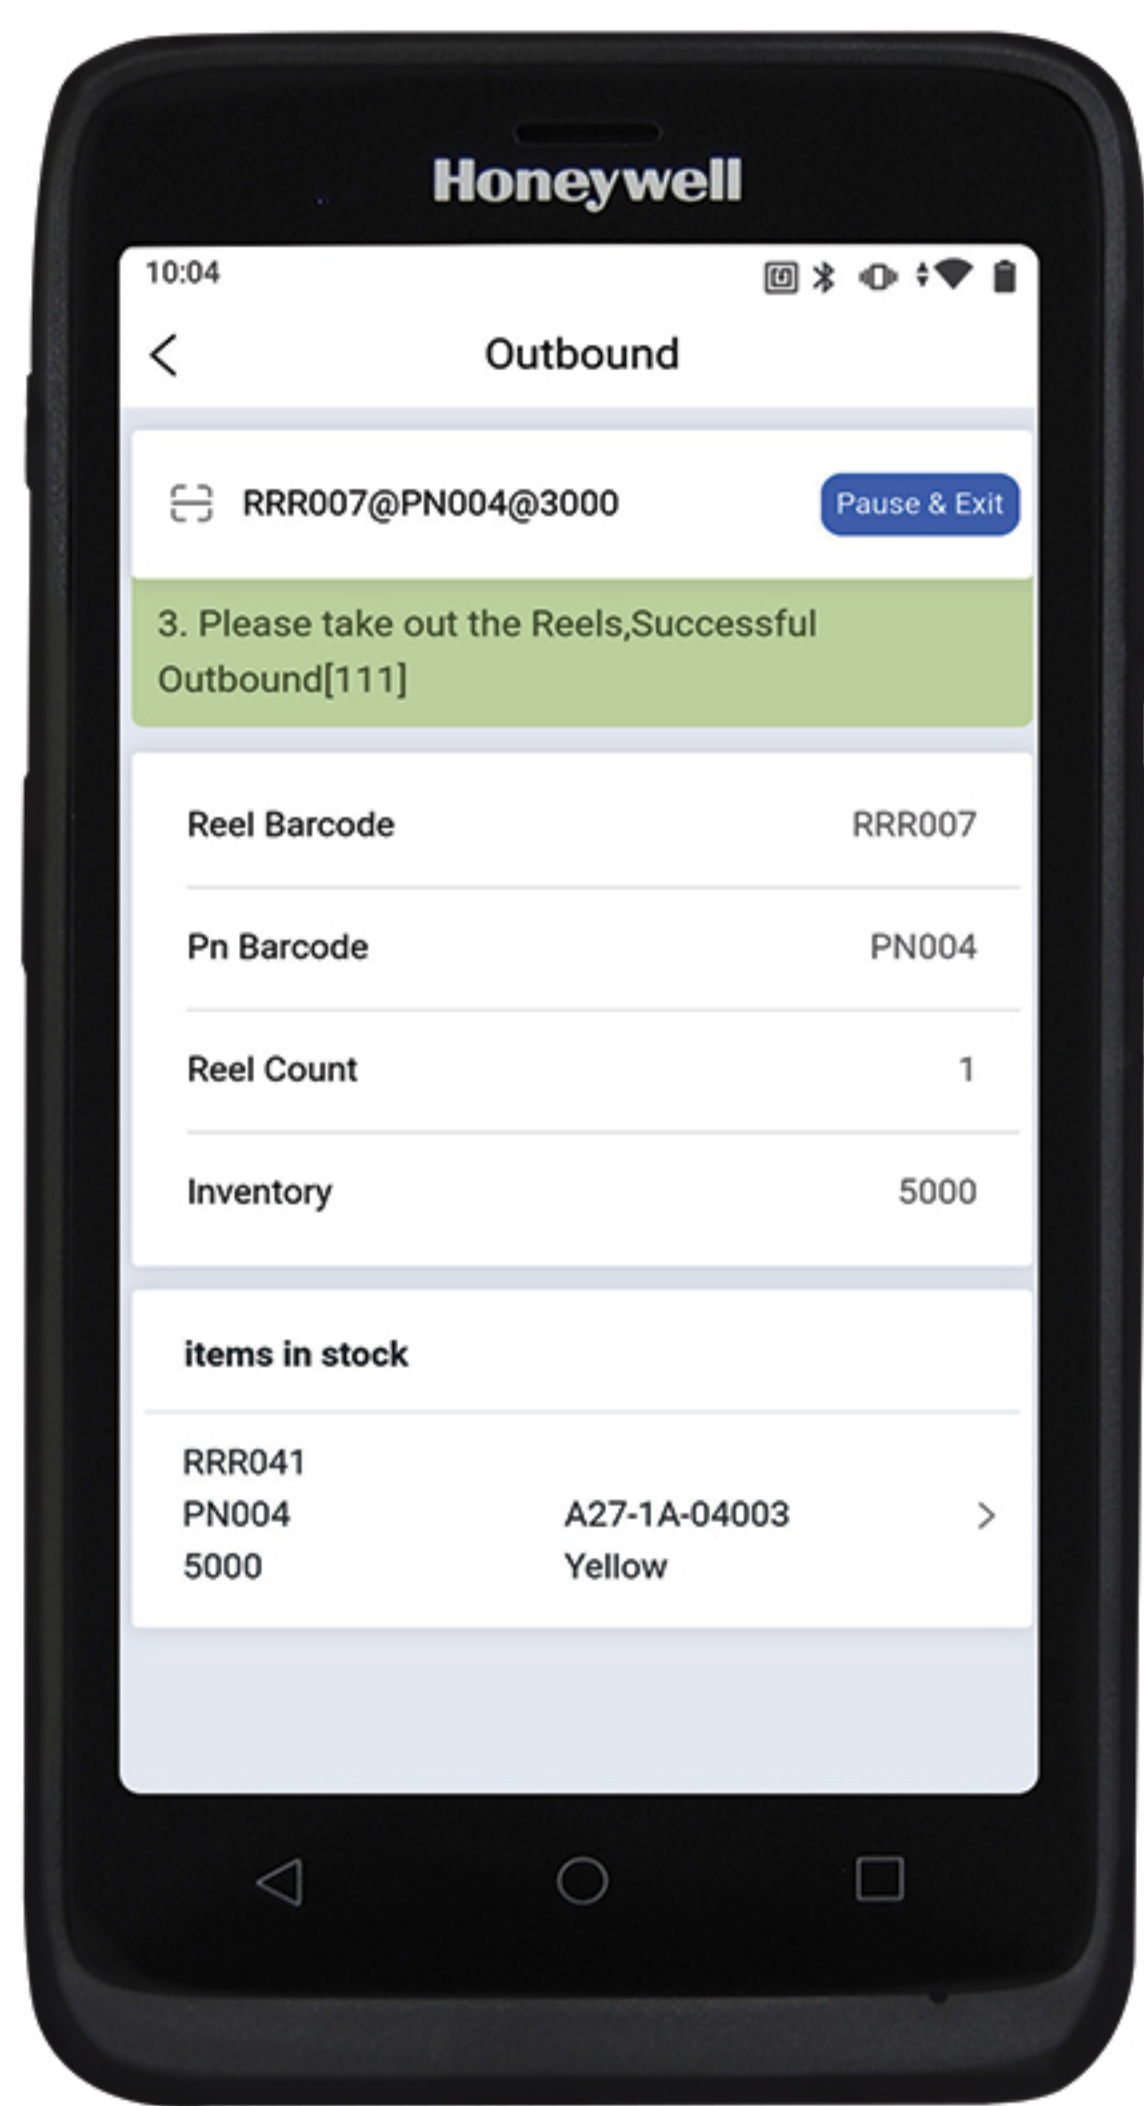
Honeywell

10:04

Outbound

RRR007@PN004@3000

Pause & Exit

3. Please take out the Reels,Successful Outbound[111]

| | |
|---|---|
| Reel Barcode | RRR007 |
| Pn Barcode | PN004 |
| Reel Count | 1 |
| Inventory | 5000 |

items in stock

RRR041
PN004
5000

A27-1A-04003
Yellow